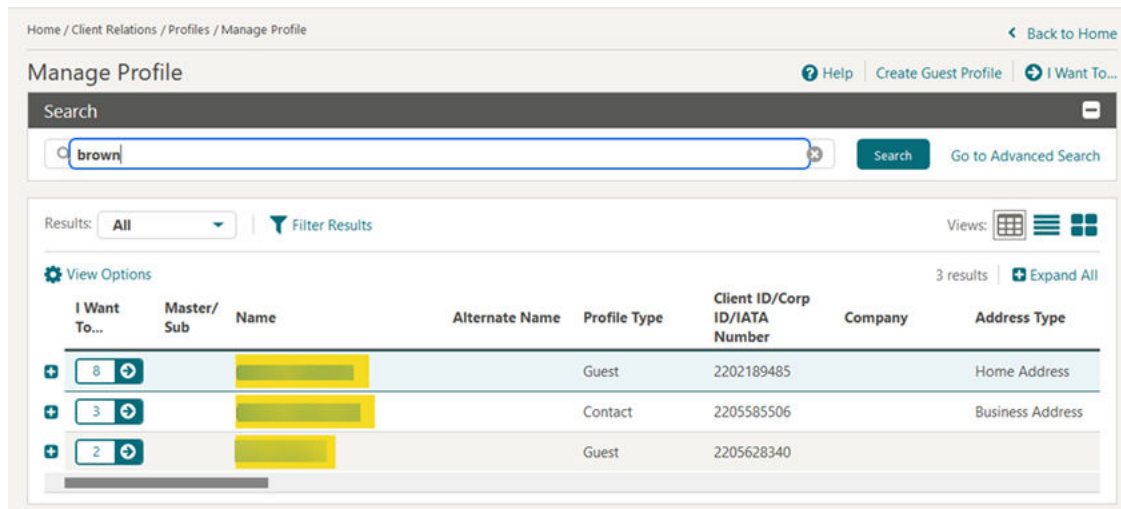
Home / Client Relations / Profiles / Manage Profile

Back to Home

Manage Profile

Help | Create Guest Profile | I Want To...

Search

brown

Search

Go to Advanced Search

Results: All

Filter Results

Views:

View Options

3 results | Expand All

| I Want To... | Master/ Sub | Name | Alternate Name | Profile Type | Client ID/Corp ID/IATA Number | Company | Address Type |
|---|---|---|---|---|---|---|---|
| 8 | | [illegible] | | Guest | 2202189485 | | Home Address |
| 3 | | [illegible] | | Contact | 2205585506 | | Business Address |
| 2 | | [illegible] | | Guest | 2205628340 | | |